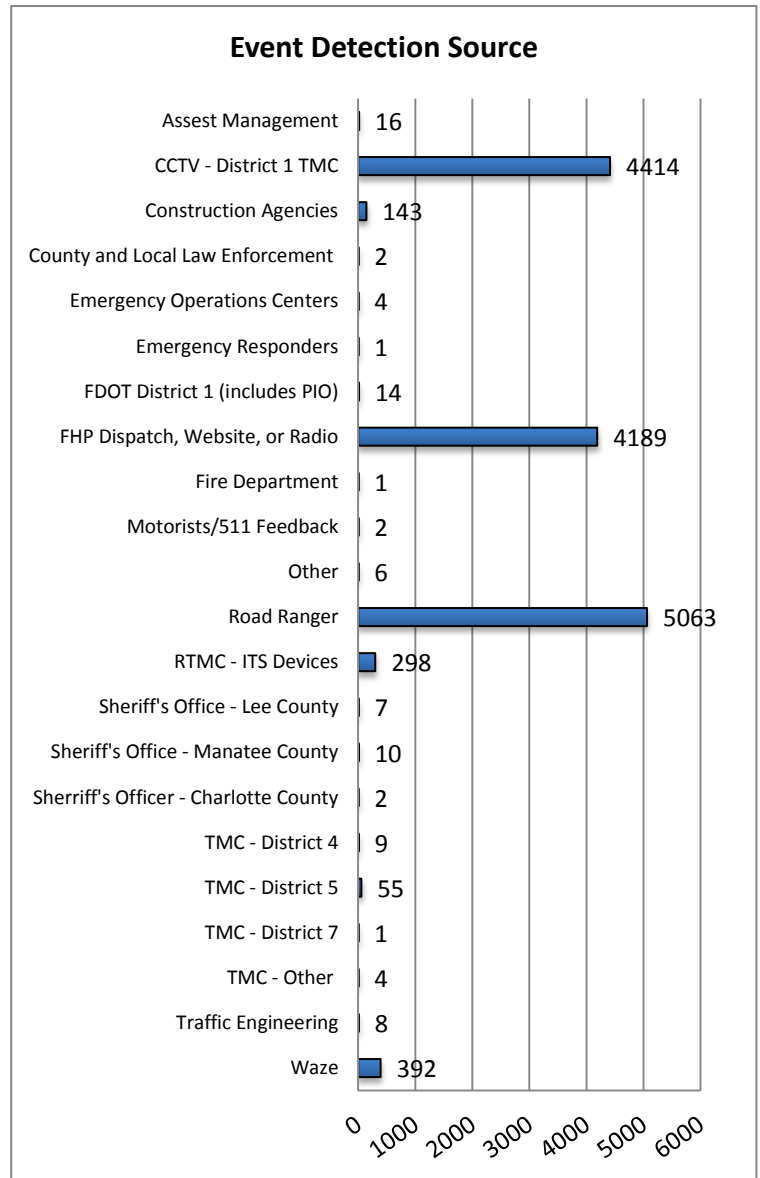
Event Detection Source

| Source | Count |
|---|---|
| Assest Management | 16 |
| CCTV - District 1 TMC | 4414 |
| Construction Agencies | 143 |
| County and Local Law Enforcement | 2 |
| Emergency Operations Centers | 4 |
| Emergency Responders | 1 |
| FDOT District 1 (includes PIO) | 14 |
| FHP Dispatch, Website, or Radio | 4189 |
| Fire Department | 1 |
| Motorists/511 Feedback | 2 |
| Other | 6 |
| Road Ranger | 5063 |
| RTMC - ITS Devices | 298 |
| Sheriff's Office - Lee County | 7 |
| Sheriff's Office - Manatee County | 10 |
| Sherriff's Officer - Charlotte County | 2 |
| TMC - District 4 | 9 |
| TMC - District 5 | 55 |
| TMC - District 7 | 1 |
| TMC - Other | 4 |
| Traffic Engineering | 8 |
| Waze | 392 |

0 1000 2000 3000 4000 5000 6000